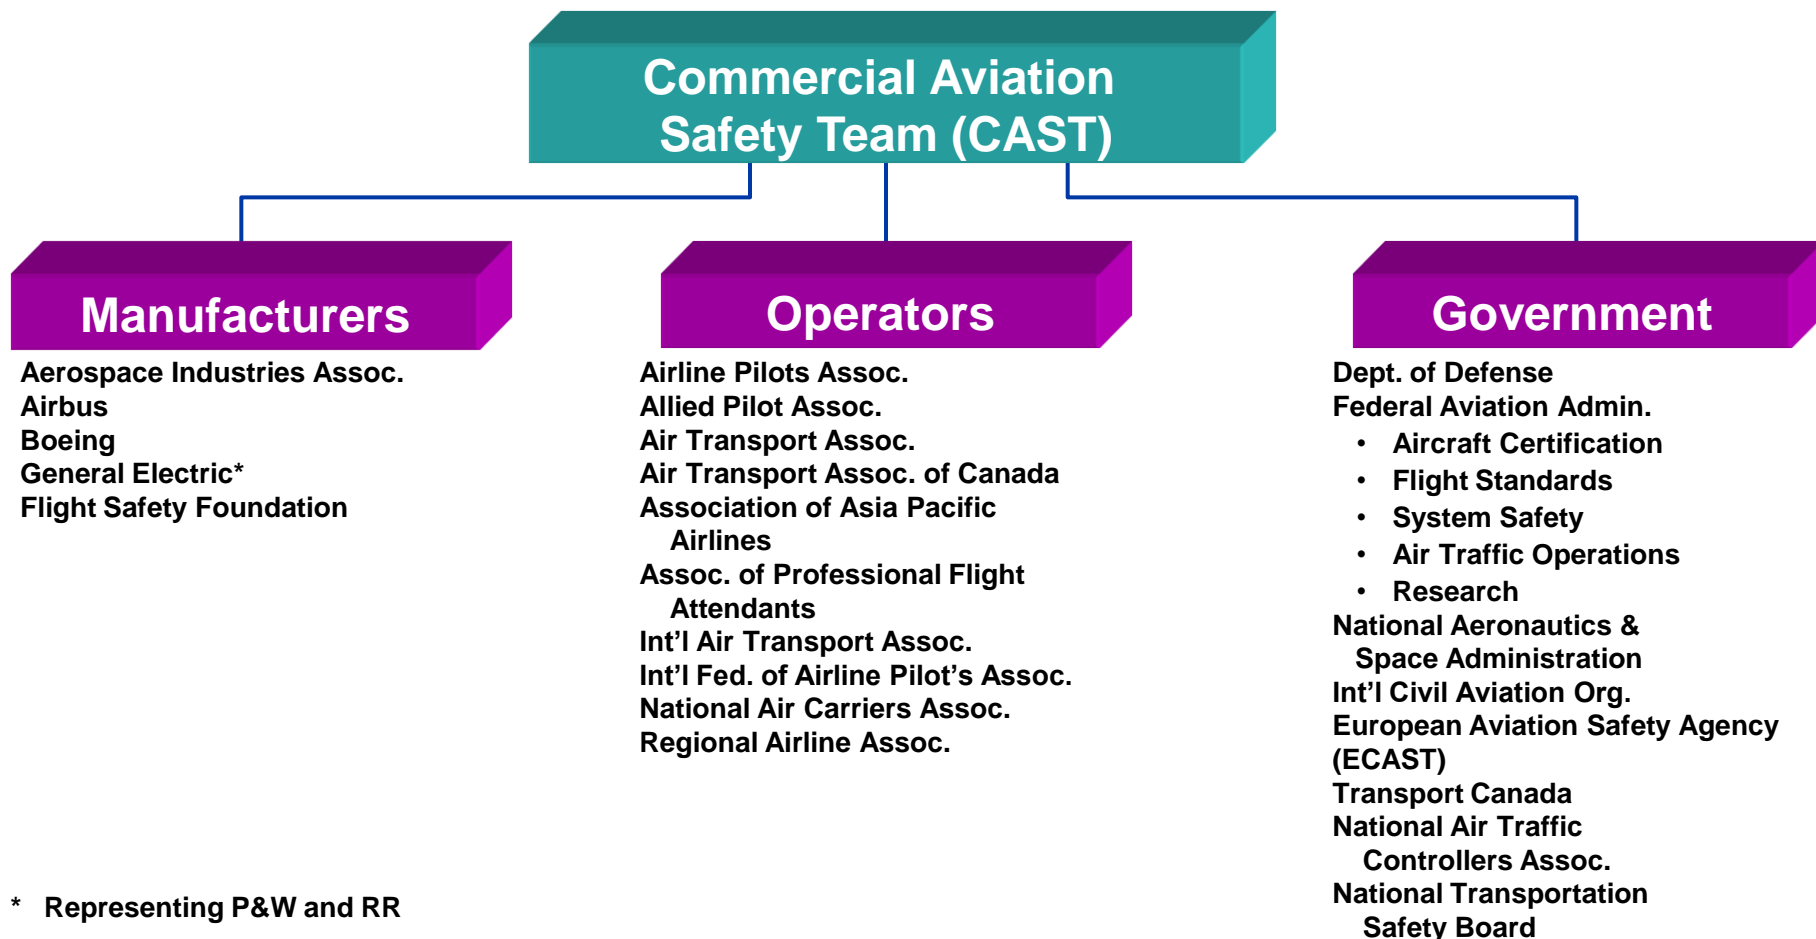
Commercial Aviation Safety Team (CAST)

Manufacturers

Aerospace Industries Assoc.
Airbus
Boeing
General Electric*
Flight Safety Foundation

Operators

Airline Pilots Assoc.
Allied Pilot Assoc.
Air Transport Assoc.
Air Transport Assoc. of Canada
Association of Asia Pacific Airlines
Assoc. of Professional Flight Attendants
Int’l Air Transport Assoc.
Int’l Fed. of Airline Pilot’s Assoc.
National Air Carriers Assoc.
Regional Airline Assoc.

Government

Dept. of Defense
Federal Aviation Admin.
• Aircraft Certification
• Flight Standards
• System Safety
• Air Traffic Operations
• Research
National Aeronautics & Space Administration
Int’l Civil Aviation Org.
European Aviation Safety Agency (ECAST)
Transport Canada
National Air Traffic Controllers Assoc.
National Transportation Safety Board

* Representing P&W and RR